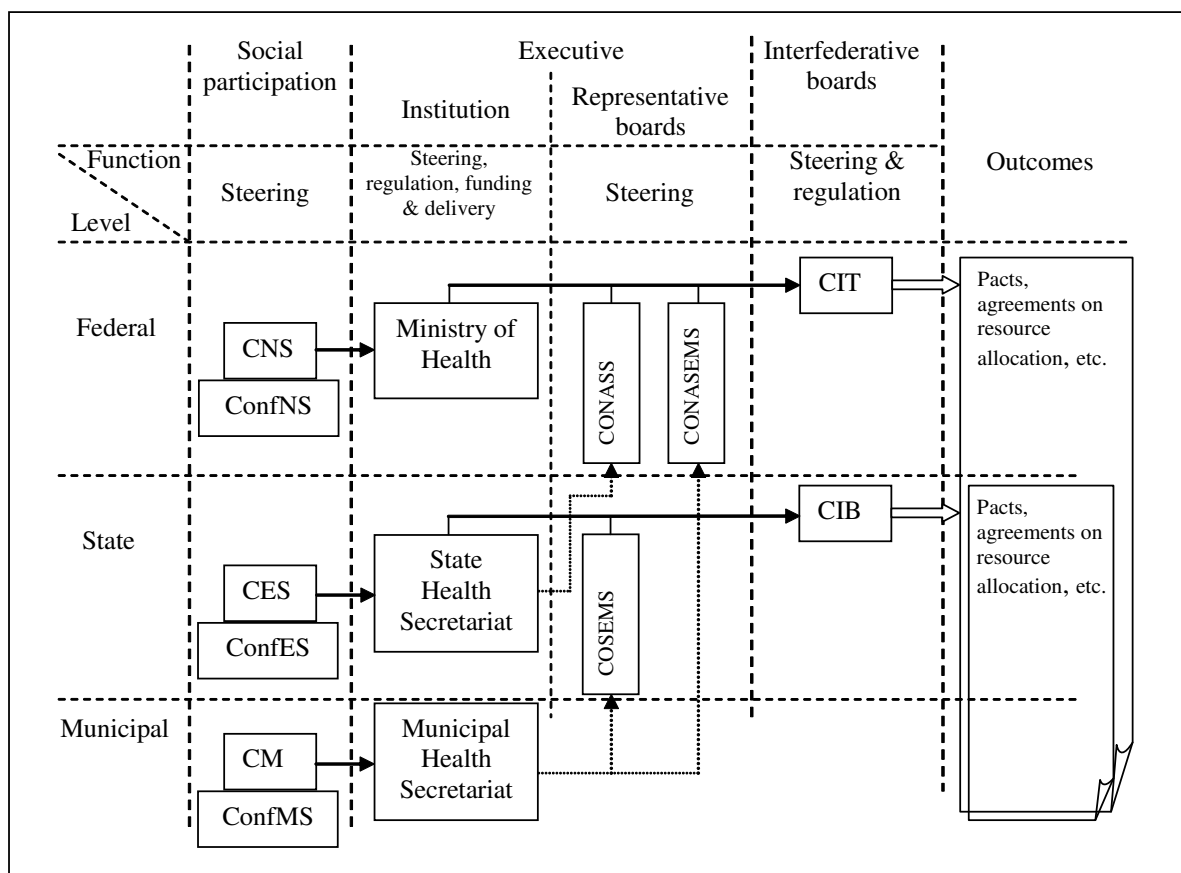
Social participation

Executive

Institution

Representative boards

Interfederative boards

Function

Level

Steering

Steering, regulation, funding & delivery

Steering

Steering & regulation

Outcomes

Federal

CNS

ConfNS

Ministry of Health

CONASS

CONASEMS

CIT

Pacts, agreements on resource allocation, etc.

State

CES

ConfES

State Health Secretariat

COSEMS

CIB

Pacts, agreements on resource allocation, etc.

Municipal

CM

ConfMS

Municipal Health Secretariat